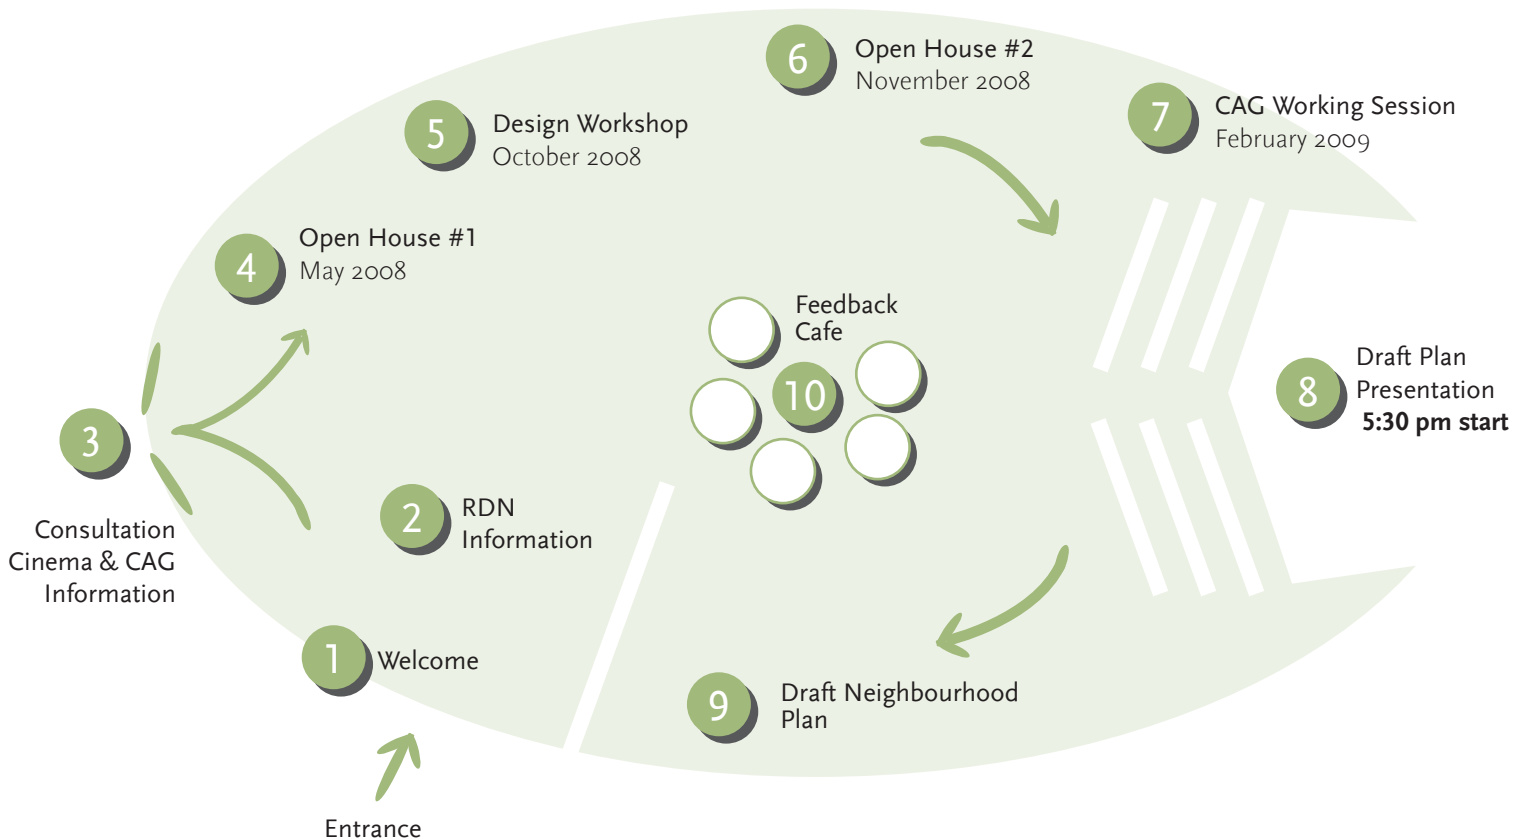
6 Open House #2
November 2008

7 CAG Working Session
February 2009

5 Design Workshop
October 2008

4 Open House #1
May 2008

Feedback Cafe

10

8 Draft Plan Presentation
**5:30 pm start**

3

Consultation Cinema & CAG Information

2 RDN Information

1 Welcome

9 Draft Neighbourhood Plan

Entrance